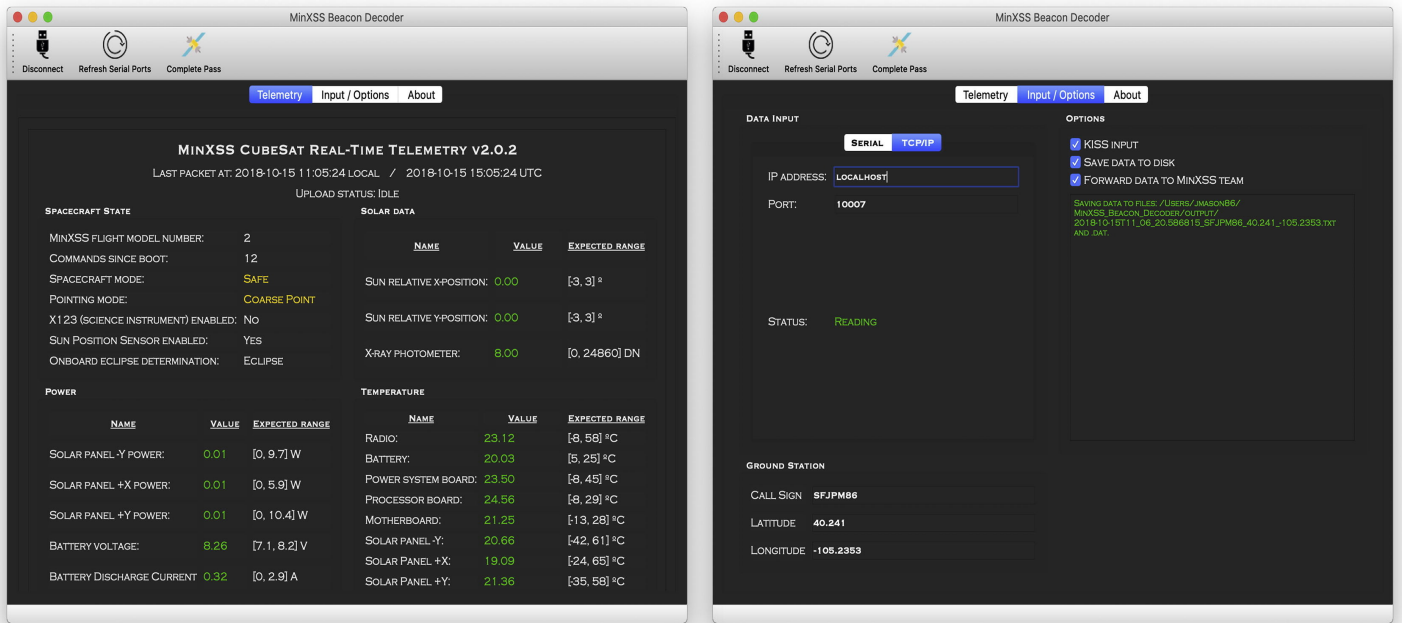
MinXSS Beacon Decoder

Disconnect Refresh Serial Ports Complete Pass

Telemetry Input / Options About

MinXSS CubeSat Real-Time Telemetry v2.0.2

Last packet at: 2018-10-15 11:05:24 local / 2018-10-15 15:05:24 UTC

Upload status: Idle

Spacecraft State

| | |
|---|---|
| MinXSS flight model number: | 2 |
| Commands since boot: | 12 |
| Spacecraft mode: | Safe |
| Pointing mode: | Coarse Point |
| X123 (science instrument) enabled: | No |
| Sun Position Sensor enabled: | Yes |
| Onboard eclipse determination: | Eclipse |

Solar data

| Name | Value | Expected range |
|---|---|---|
| Sun relative X-position: | 0.00 | [-3, 3] º |
| Sun relative Y-position: | 0.00 | [-3, 3] º |
| X-ray photometer: | 8.00 | [0, 24860] DN |

Power

| Name | Value | Expected range |
|---|---|---|
| Solar panel -Y power: | 0.01 | [0, 9.7] W |
| Solar panel +X power: | 0.01 | [0, 5.9] W |
| Solar panel +Y power: | 0.01 | [0, 10.4] W |
| Battery voltage: | 8.26 | [7.1, 8.2] V |
| Battery Discharge Current | 0.32 | [0, 2.9] A |

Temperature

| Name | Value | Expected range |
|---|---|---|
| Radio: | 23.12 | [-8, 58] ºC |
| Battery: | 20.03 | [5, 25] ºC |
| Power system board: | 23.50 | [-8, 45] ºC |
| Processor board: | 24.56 | [-8, 29] ºC |
| Motherboard: | 21.25 | [-13, 28] ºC |
| Solar panel -Y: | 20.66 | [-42, 61] ºC |
| Solar Panel +X: | 19.09 | [-24, 65] ºC |
| Solar Panel +Y: | 21.36 | [-35, 58] ºC |

MinXSS Beacon Decoder

Disconnect Refresh Serial Ports Complete Pass

Telemetry Input / Options About

Data Input

Serial TCP/IP

IP address: localhost

Port: 10007

Status: Reading

Options

KISS input

Save data to disk

Forward data to MinXSS team

Saving data to files: /Users/jmason86/MinXSS_Beacon_Decoder/output/2018-10-15T11_06_20.586815_SFJPM86_40.241_-105.2353.txt and .dat.

Ground Station

Call Sign SFJPM86

Latitude 40.241

Longitude -105.2353